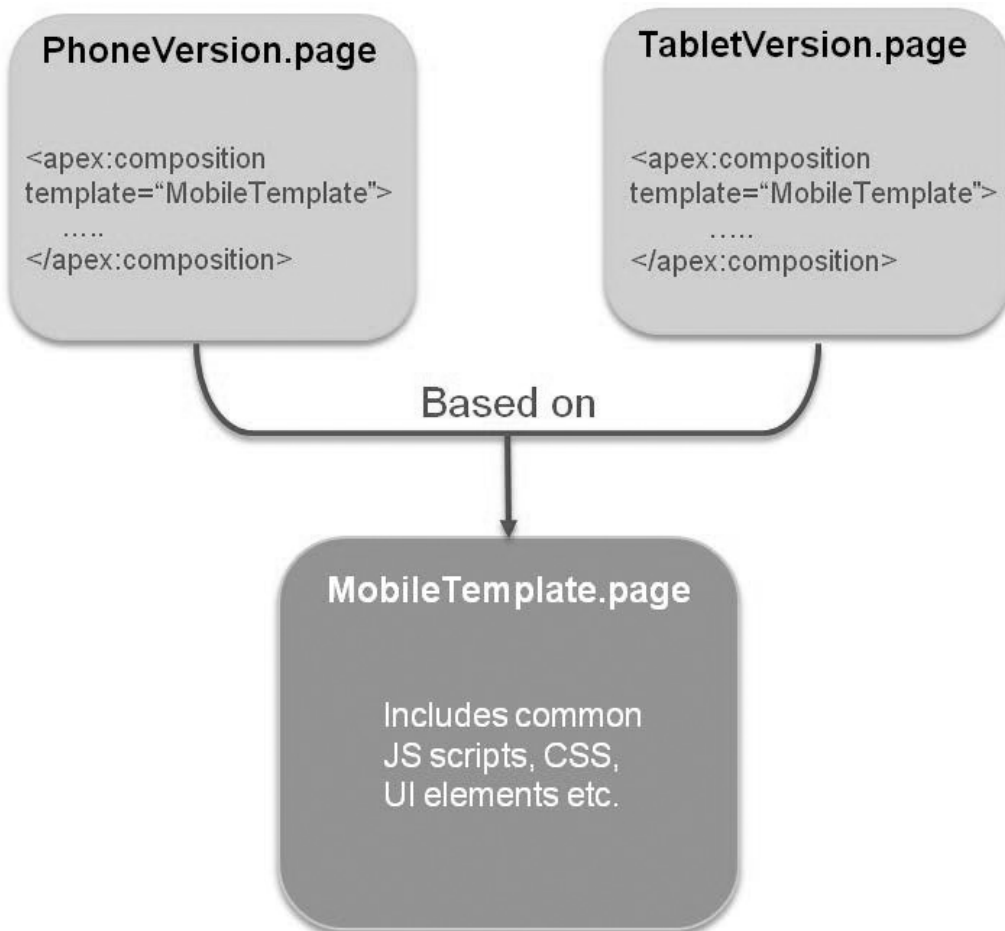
PhoneVersion.page

<apex:composition template="MobileTemplate">
.....
</apex:composition>

TabletVersion.page

<apex:composition template="MobileTemplate">
.....
</apex:composition>

Based on

MobileTemplate.page

Includes common JS scripts, CSS, UI elements etc.